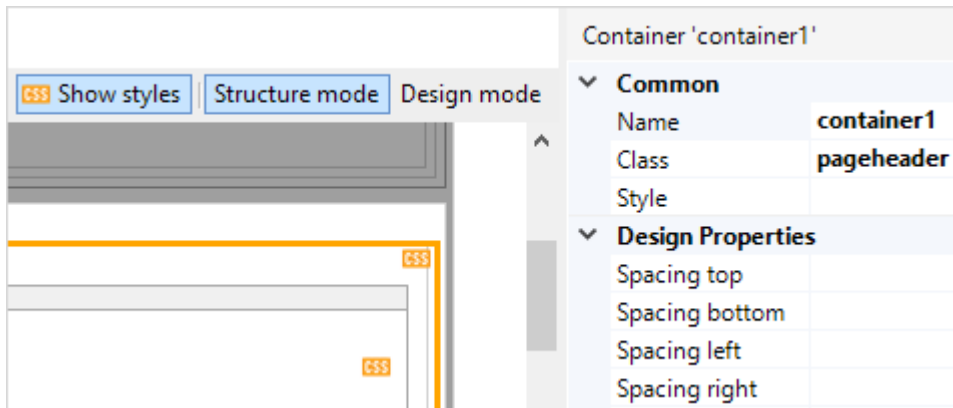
CSS Show styles | Structure mode | Design mode

CSS

CSS

Container 'container1'

| Common | |
|---|---|
| Name | container1 |
| Class | pageheader |
| Style | |

| Design Properties | |
|---|---|
| Spacing top | |
| Spacing bottom | |
| Spacing left | |
| Spacing right | |